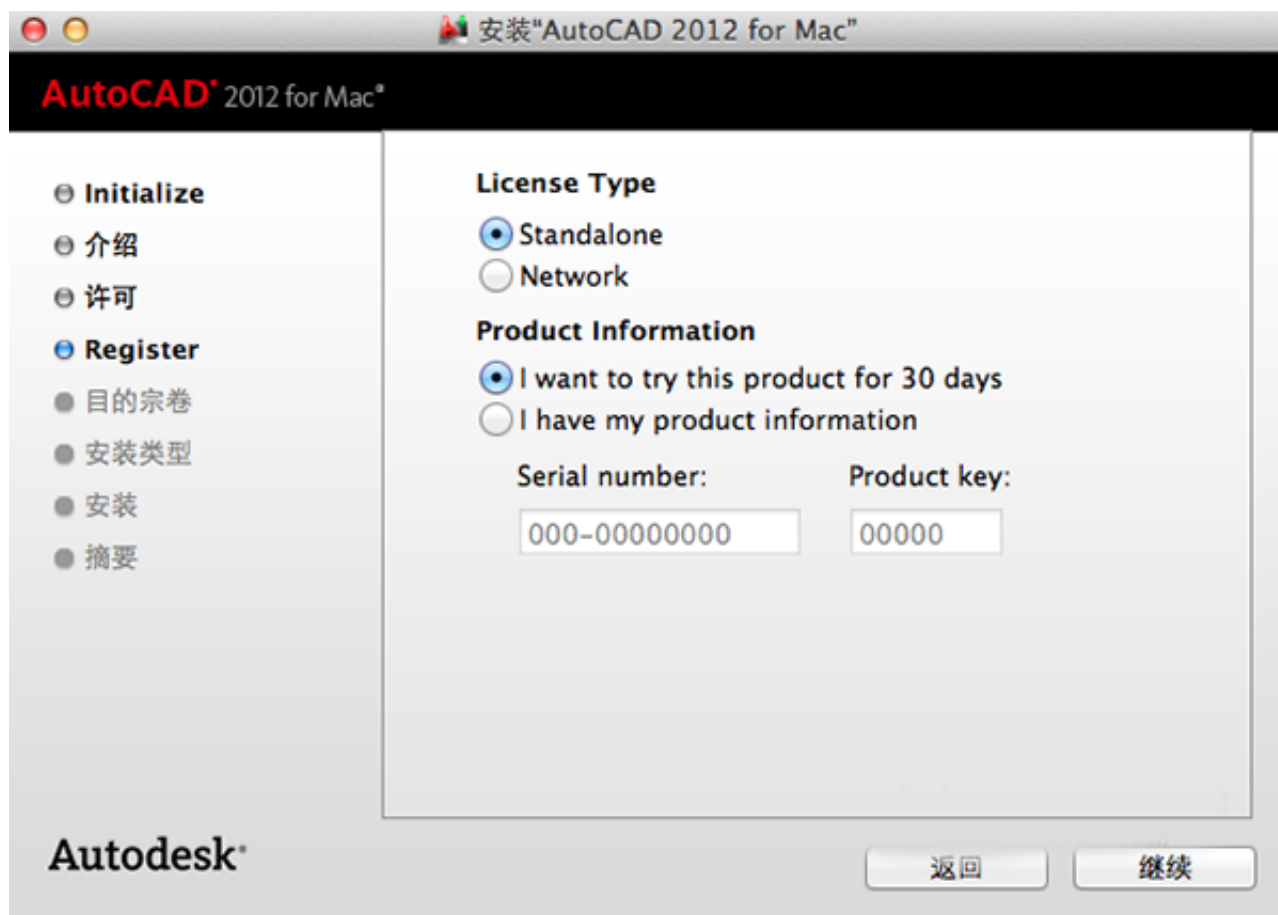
安装"AutoCAD 2012 for Mac"

AutoCAD® 2012 for Mac®

Initialize
介绍
许可
Register
目的宗卷
安装类型
安装
摘要

License Type
Standalone
Network

Product Information
I want to try this product for 30 days
I have my product information

Serial number:
000-00000000

Product key:
00000

Autodesk®

返回
继续